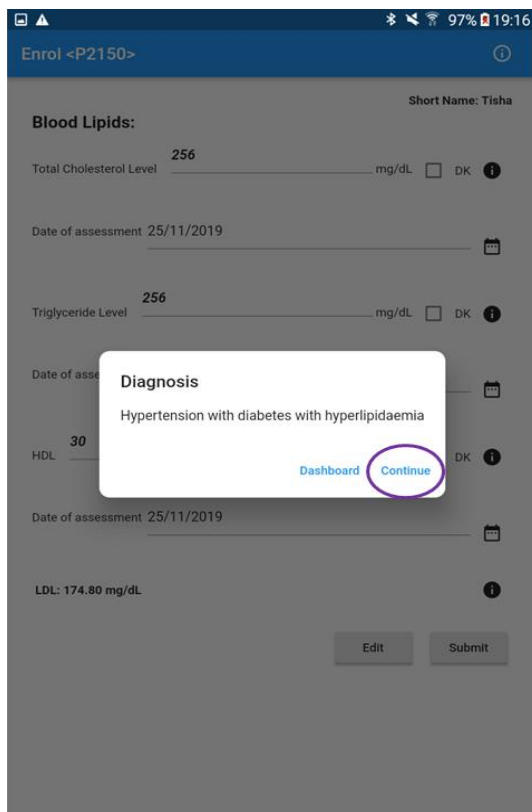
97% 19:16

Enrol <P2150>

Short Name: Tisha

Blood Lipids:

Total Cholesterol Level 256 mg/dL DK

Date of assessment 25/11/2019

Triglyceride Level 256 mg/dL DK

Date of asse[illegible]

Diagnosis

Hypertension with diabetes with hyperlipidaemia

Dashboard Continue

HDL 30 DK

Date of assessment 25/11/2019

LDL: 174.80 mg/dL

Edit Submit